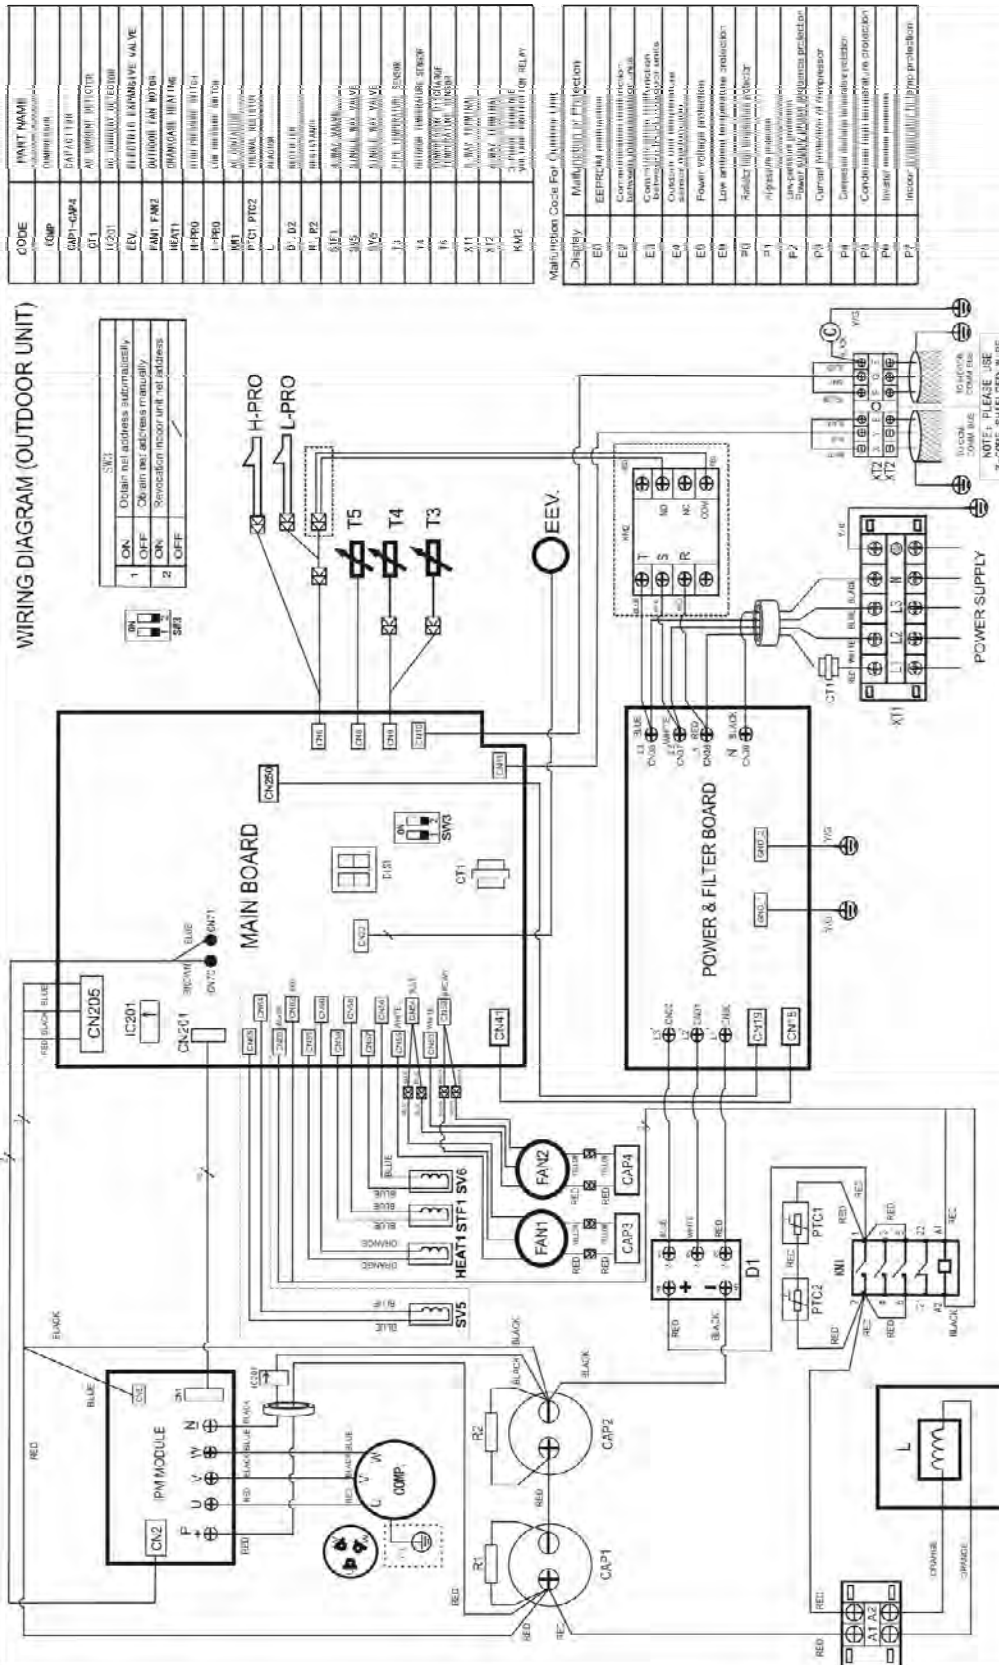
WIRING DIAGRAM (OUTDOOR UNIT)

| CODE | PART NAME |
|---|---|
| COMP | COMPRESSOR |
| CAP1~CAP4 | CAPACITOR |
| CT1 | AC CURRENT DETECTOR |
| IC201 | DC CURRENT DETECTOR |
| EEV. | ELECTRONIC EXPANSIVE VALVE |
| FAN1 FAN2 | OUTDOOR FAN MOTOR |
| HEAT1 | CRANKCASE HEATING |
| H-PRO | HIGH PRESSURE SWITCH |
| L-PRO | LOW PRESSURE SWITCH |
| KM1 | AC CONTACTOR |
| PTC1 PTC2 | THERMAL RESISTOR |
| L | REACTOR |
| D1 D2 | RECTIFIER |
| R1 R2 | RESISTANCE |
| STF1 | 4-WAY VALVE |
| SV5 | SINGLE WAY VALVE |
| SV6 | SINGLE WAY VALVE |
| T3 | PIPE TEMPERATURE SENSOR |
| T4 | OUTDOOR TEMPERATURE SENSOR |
| T5 | COMPRESSOR DISCHARGE TEMPERATURE SENSOR |
| XT1 | 5-WAY TERMINAL |
| XT2 | 4-WAY TERMINAL |
| KM2 | 3-PHASE SEQUENCE PROTECTION RELAY |

Malfunction Code For Outdoor Unit

| Display | Malfunction or Protection |
|---|---|
| E0 | EEPROM malfunction |
| E2 | Communication malfunction between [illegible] unit |
| E3 | Communication malfunction between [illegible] units |
| E4 | Outdoor unit temperature sensor malfunction |
| E5 | Power voltage protection |
| E8 | Low ambient temperature protection |
| P0 | Radiator high temperature protection |
| P1 | Hi-pressure protection |
| P2 | Low-pressure protection / Power supply phase sequence protection |
| P3 | Current protection of compressor |
| P4 | Compressor discharge temperature protection |
| P5 | Condenser high temperature protection |
| P6 | Inverter module protection |
| P7 | Indoor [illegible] temp protection |

| SW3 | | |
|---|---|---|
| 1 | ON | Obtain net address automatically |
| | OFF | Obtain net address manually |
| 2 | ON | Revocation indoor unit net address |
| | OFF | |

SW3

H-PRO
L-PRO
T5
T4
T3
EEV.
MAIN BOARD
CN205
IC201
CN201
CN250
DSP1
SW3
CT1
CN41
CN19
CN5
POWER & FILTER BOARD
GND2
GND1
Y/G
IPM MODULE
CN2
P U V W N
COMP.
CAP1
CAP2
R1
R2
SV5
HEAT1 STF1 SV6
FAN1
FAN2
CAP3
CAP4
D1
PTC1
PTC2
KM1
L
A1 A2
KM2
T S R
CT1
XT1
L1 L2 L3 N
POWER SUPPLY
XT2
NOTE: PLEASE USE
RED BLACK BLUE WHITE ORANGE YELLOW